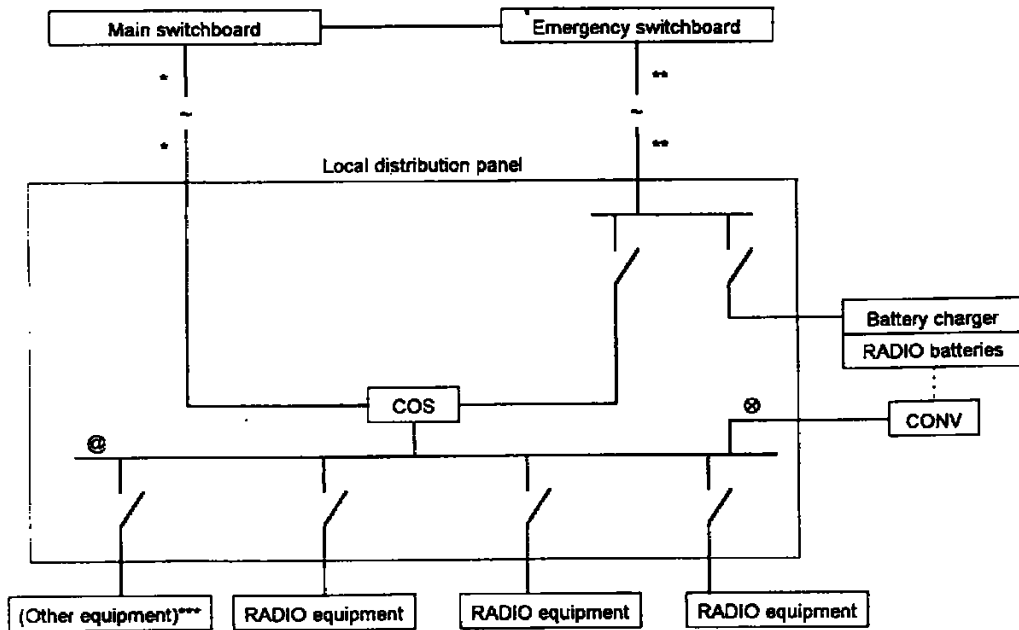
Main switchboard

Emergency switchboard

*

~

*

**

~

**

Local distribution panel

Battery charger

RADIO batteries

COS

⊗

CONV

@

(Other equipment)***

RADIO equipment

RADIO equipment

RADIO equipment